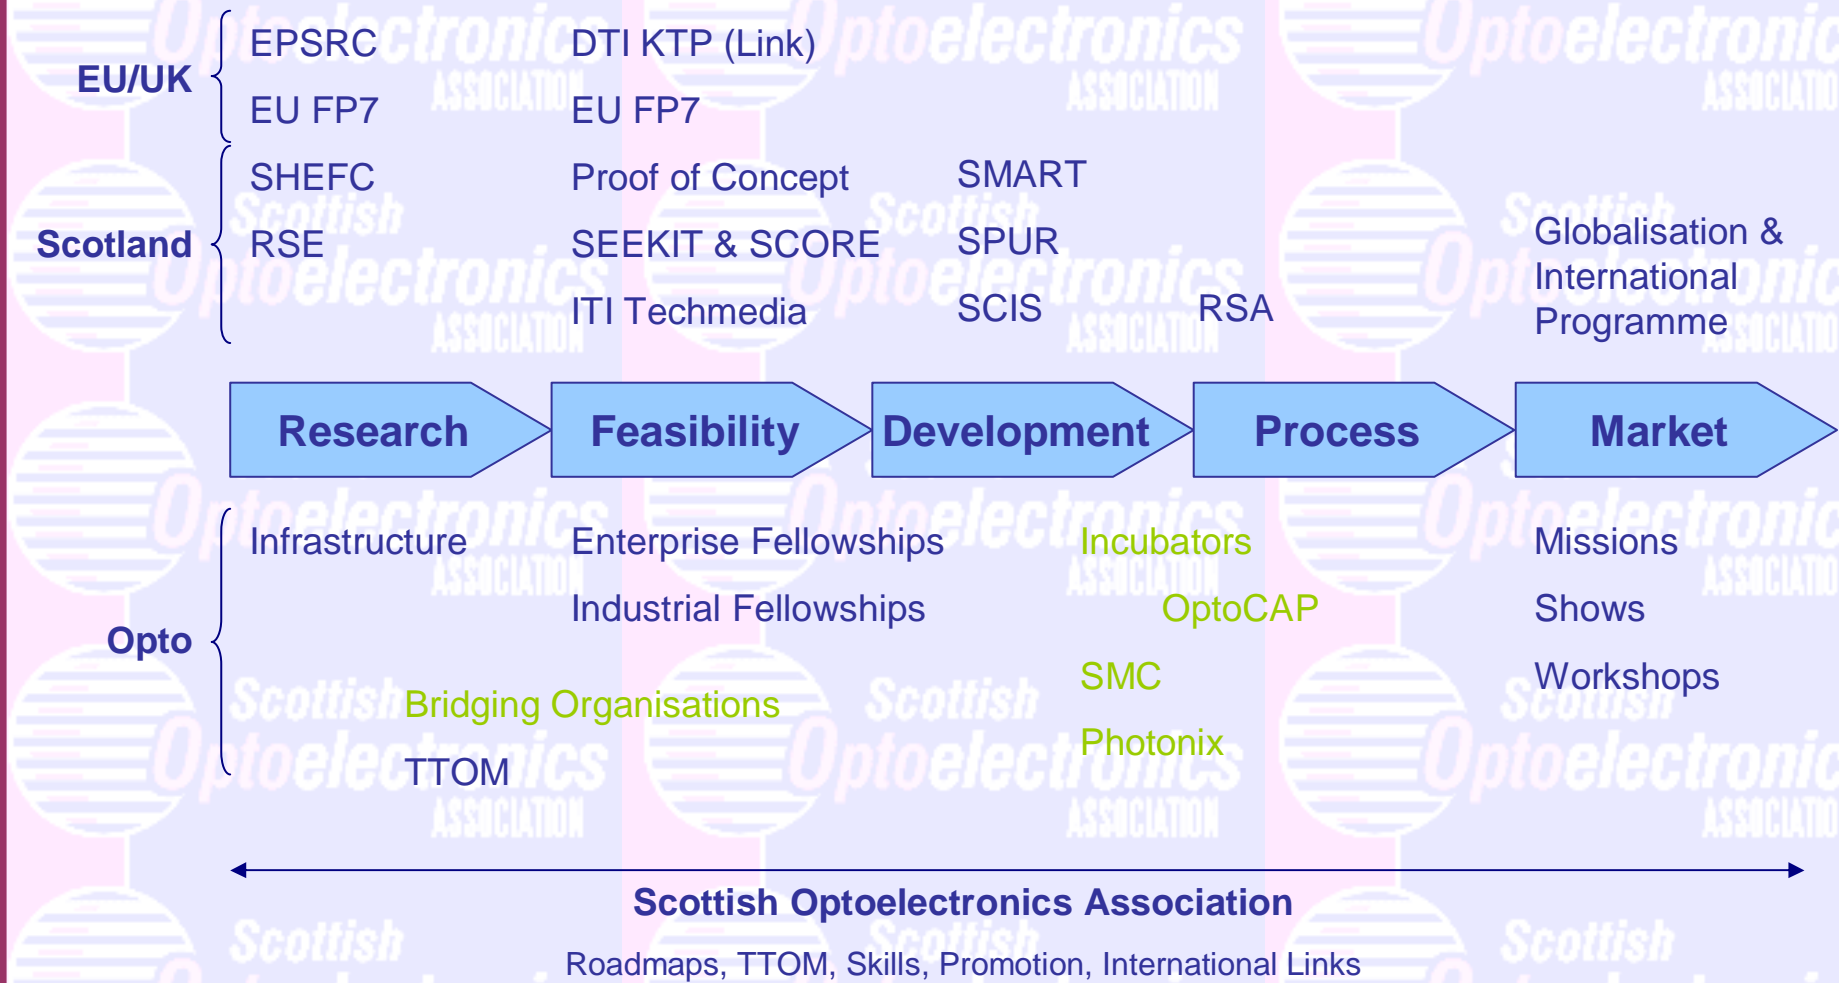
EU/UK

EPSRC

DTI KTP (Link)

EU FP7

EU FP7

Scotland

SHEFC

Proof of Concept

SMART

RSE

SEEKIT & SCORE

SPUR

ITI Techmedia

SCIS

RSA

Globalisation & International Programme

Research

Feasibility

Development

Process

Market

Opto

Infrastructure

Enterprise Fellowships

Incubators

Missions

Industrial Fellowships

OptoCAP

Shows

SMC

Workshops

Bridging Organisations

Photonix

TTOM

Scottish Optoelectronics Association

Roadmaps, TTOM, Skills, Promotion, International Links